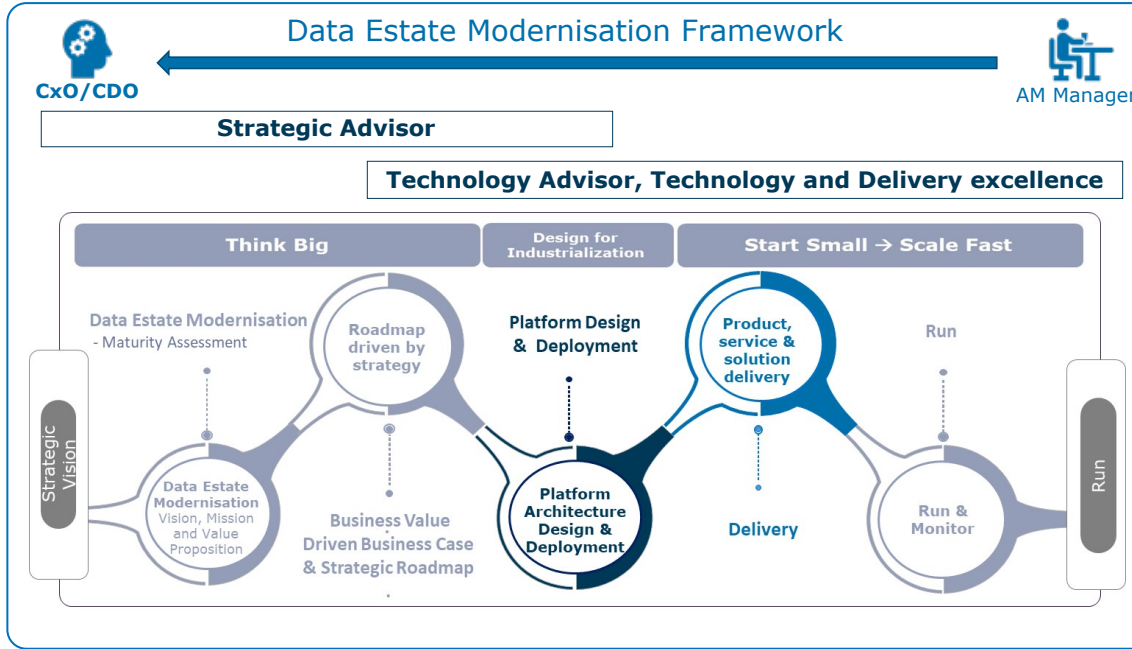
Data Estate Modernisation Framework

CxO/CDO

AM Manager

Strategic Advisor

Technology Advisor, Technology and Delivery excellence

Think Big

Design for Industrialization

Start Small → Scale Fast

Strategic Vision

Data Estate Modernisation
- Maturity Assessment

Data Estate Modernisation Vision, Mission and Value Proposition

Roadmap driven by strategy

Business Value Driven Business Case & Strategic Roadmap

Platform Design & Deployment

Platform Architecture Design & Deployment

Product, service & solution delivery

Delivery

Run

Run & Monitor

Run